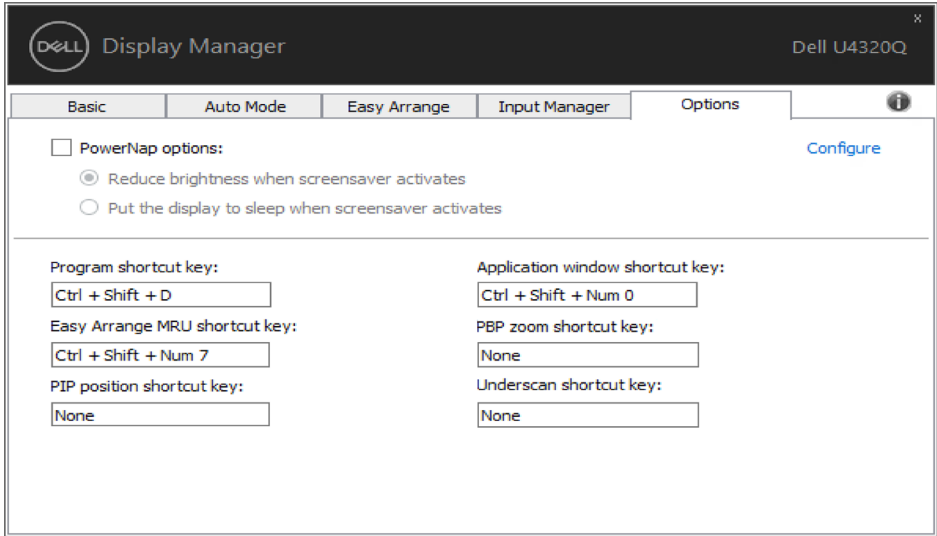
DELL Display Manager

Dell U4320Q

×

Basic | Auto Mode | Easy Arrange | Input Manager | Options

PowerNap options:

Configure

Reduce brightness when screensaver activates

Put the display to sleep when screensaver activates

Program shortcut key:

Ctrl + Shift + D

Easy Arrange MRU shortcut key:

Ctrl + Shift + Num 7

PIP position shortcut key:

None

Application window shortcut key:

Ctrl + Shift + Num 0

PBP zoom shortcut key:

None

Underscan shortcut key:

None